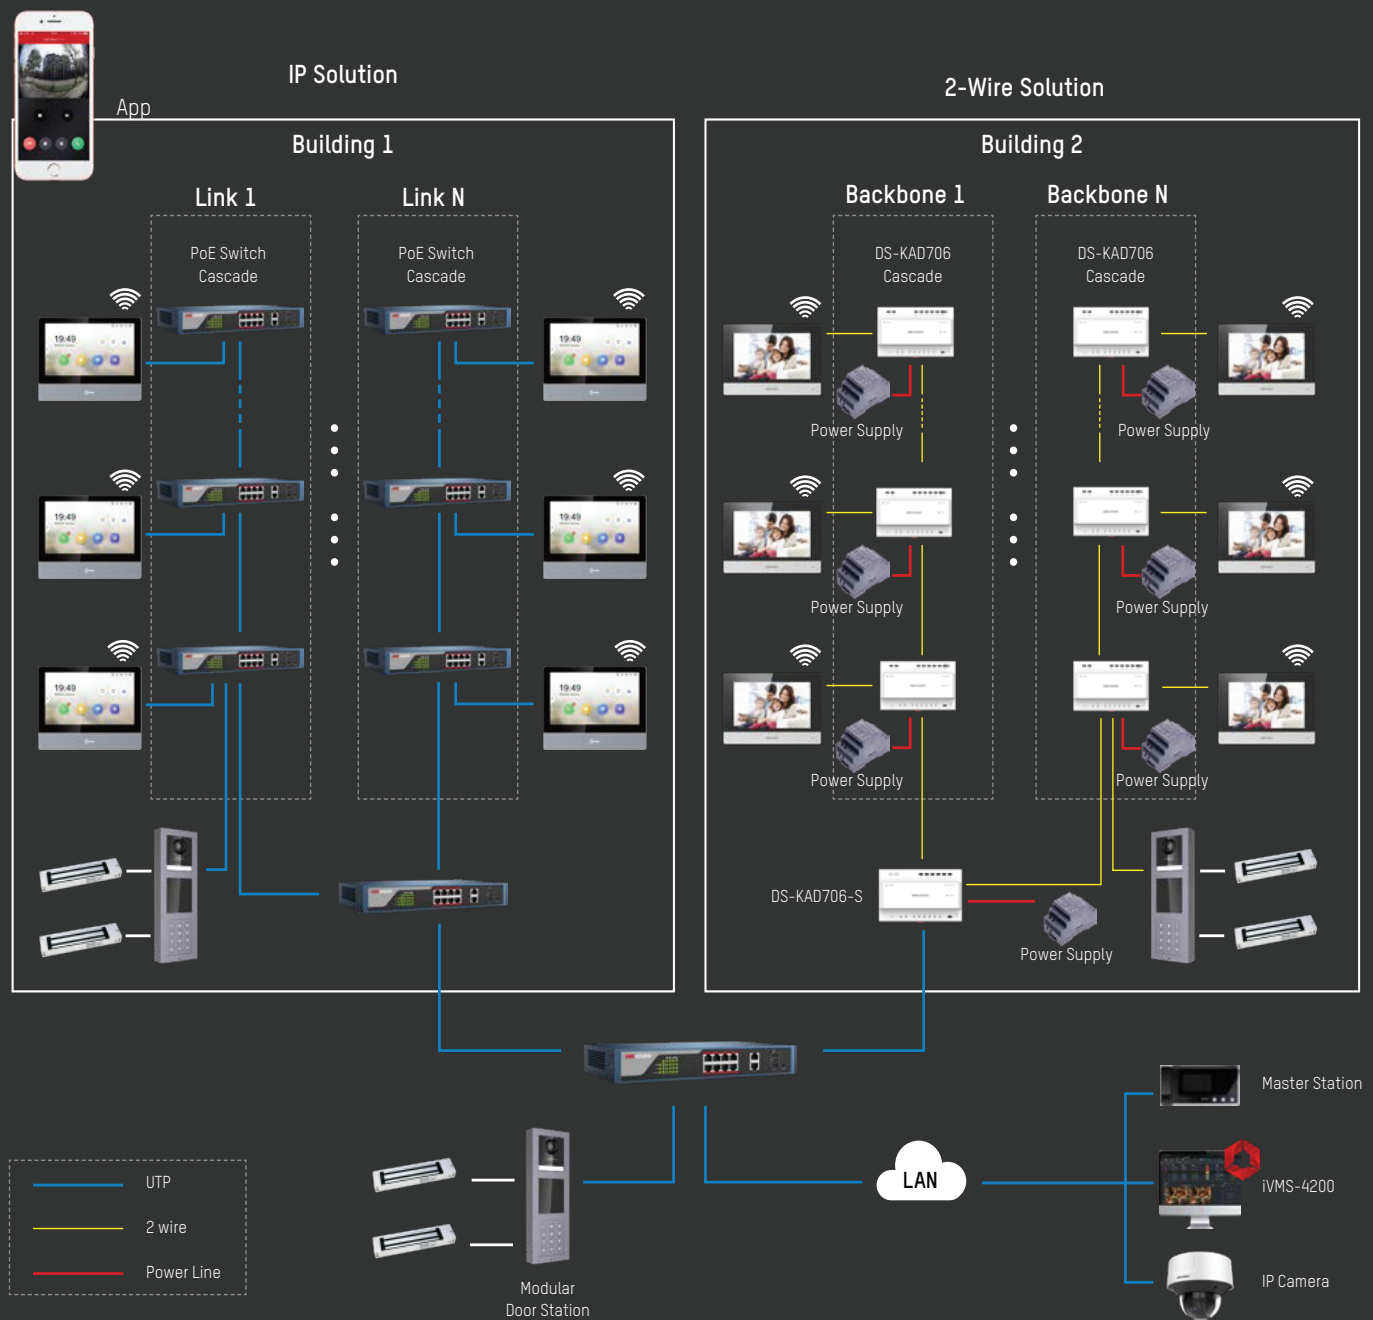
App

IP Solution

Building 1

Link 1

Link N

PoE Switch Cascade

PoE Switch Cascade

19:49

19:49

19:49

19:49

19:49

19:49

2-Wire Solution

Building 2

Backbone 1

Backbone N

DS-KAD706 Cascade

DS-KAD706 Cascade

Power Supply

Power Supply

Power Supply

Power Supply

Power Supply

Power Supply

DS-KAD706-S

Power Supply

Master Station

LAN

iVMS-4200

IP Camera

Modular Door Station

UTP

2 wire

Power Line